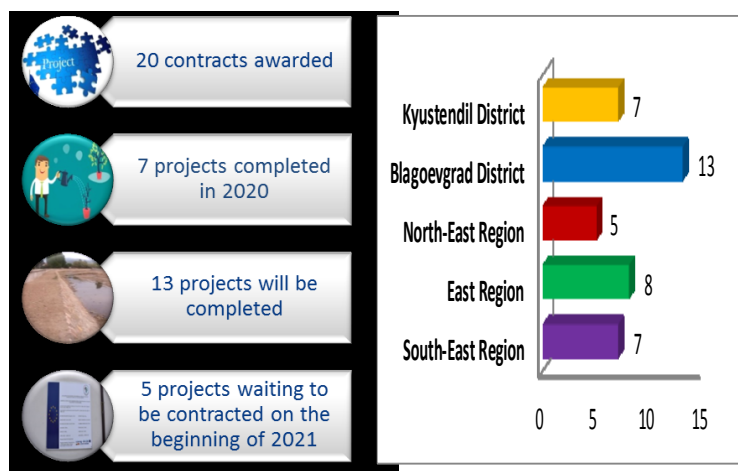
Project

20 contracts awarded

7 projects completed in 2020

13 projects will be completed

5 projects waiting to be contracted on the beginning of 2021

Kyustendil District 7
Blagoevgrad District 13
North-East Region 5
East Region 8
South-East Region 7

0 5 10 15